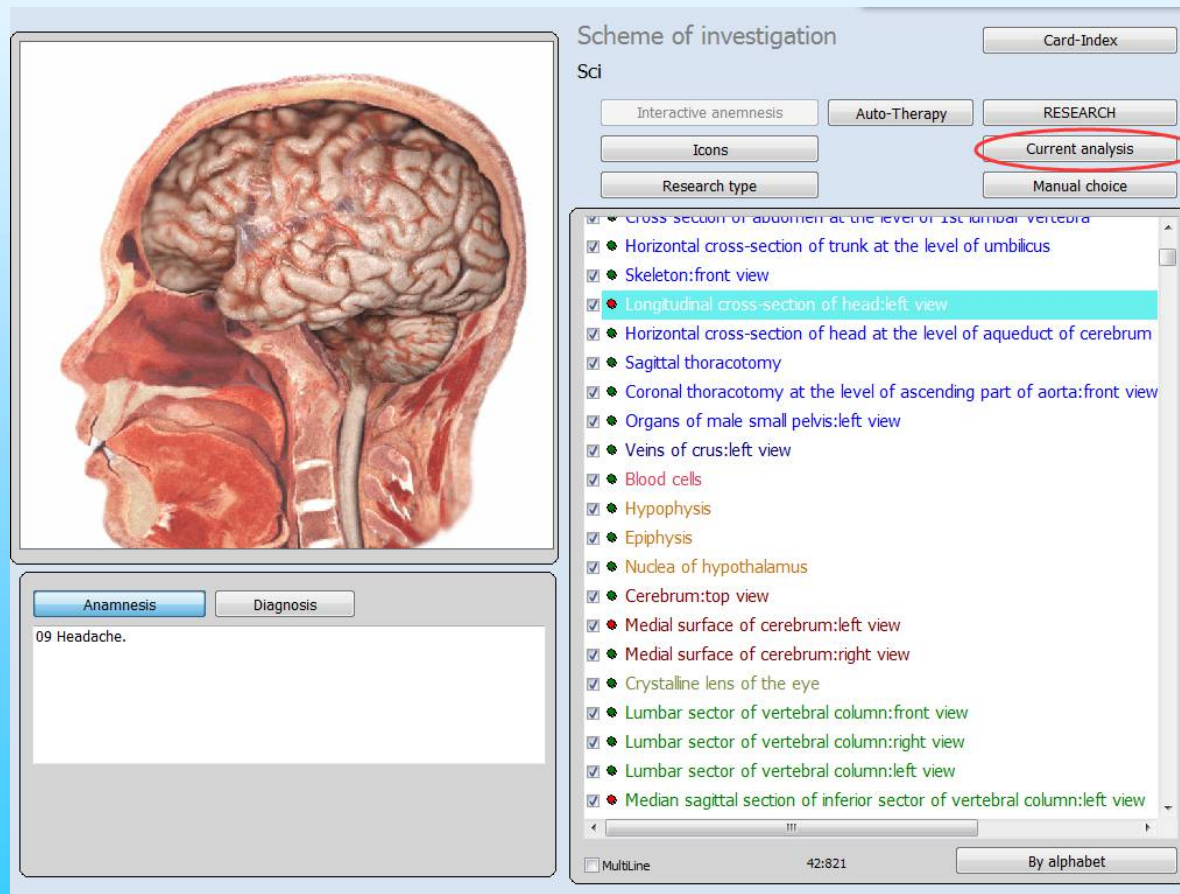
Scheme of investigation

Sci

Card-Index

Interactive anemnesis

Auto-Therapy

RESEARCH

Icons

Current analysis

Research type

Manual choice

Cross section of abdomen at the level of 1st lumbar vertebra
Horizontal cross-section of trunk at the level of umbilicus
Skeleton:front view
Longitudinal cross-section of head:left view
Horizontal cross-section of head at the level of aqueduct of cerebrum
Sagittal thoracotomy
Coronal thoracotomy at the level of ascending part of aorta:front view
Organs of male small pelvis:left view
Veins of crus:left view
Blood cells
Hypophysis
Epiphysis
Nuclea of hypothalamus
Cerebrum:top view
Medial surface of cerebrum:left view
Medial surface of cerebrum:right view
Crystalline lens of the eye
Lumbar sector of vertebral column:front view
Lumbar sector of vertebral column:right view
Lumbar sector of vertebral column:left view
Median sagittal section of inferior sector of vertebral column:left view

Anamnesis

Diagnosis

09 Headache.

MultiLine

42:821

By alphabet